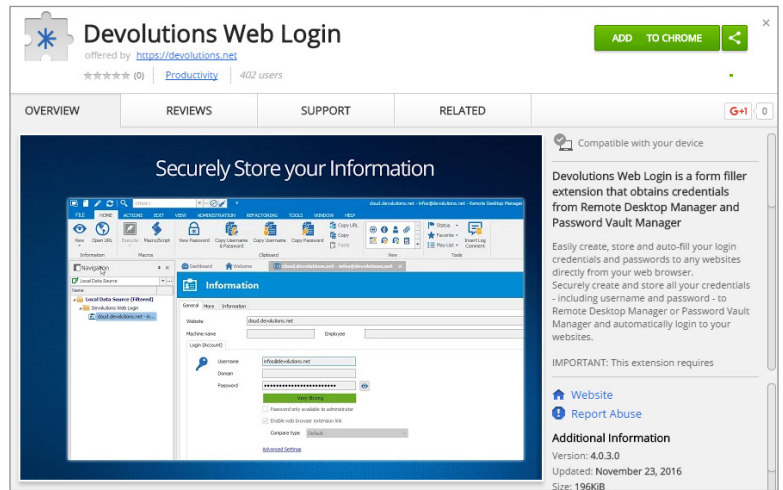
Devolutions Web Login
offered by https://devolutions.net
(0) Productivity 402 users
ADD TO CHROME
OVERVIEW
REVIEWS
SUPPORT
RELATED
G+1 0

Securely Store your Information

FILE HOME ACTIONS EDIT VIEW ADMINISTRATION REPORTING TOOLS WINDOW HELP
cloud.devolutions.net - infos@devolutions.net - Remote Desktop Manager
View Open URL Execute Macro/Script New Password Copy Username & Password Copy Username Copy Password Copy URL Copy Paste Status Favorite Play List Insert Log Comment
Information Macros Clipboard View Tools
Navigation
Local Data Source
Name
Local Data Source (Filtered)
Devolutions Web Login
cloud.devolutions.net - in...
Dashboard Welcome cloud.devolutions.net - infos@devolutions.net
Information
General More Information
Website cloud.devolutions.net
Machine name
Employee
Login (Account)
Username infos@devolutions.net
Domain
Password ••••••••••••••••••••••
Very Strong
Password only available to administrator
Enable web browser extension link
Compare type Default
Advanced Settings

Compatible with your device
Devolutions Web Login is a form filler extension that obtains credentials from Remote Desktop Manager and Password Vault Manager
Easily create, store and auto-fill your login credentials and passwords to any websites directly from your web browser.
Securely create and store all your credentials - including username and password - to Remote Desktop Manager or Password Vault Manager and automatically login to your websites.
IMPORTANT: This extension requires
Website
Report Abuse
Additional Information
Version: 4.0.3.0
Updated: November 23, 2016
Size: 196KiB